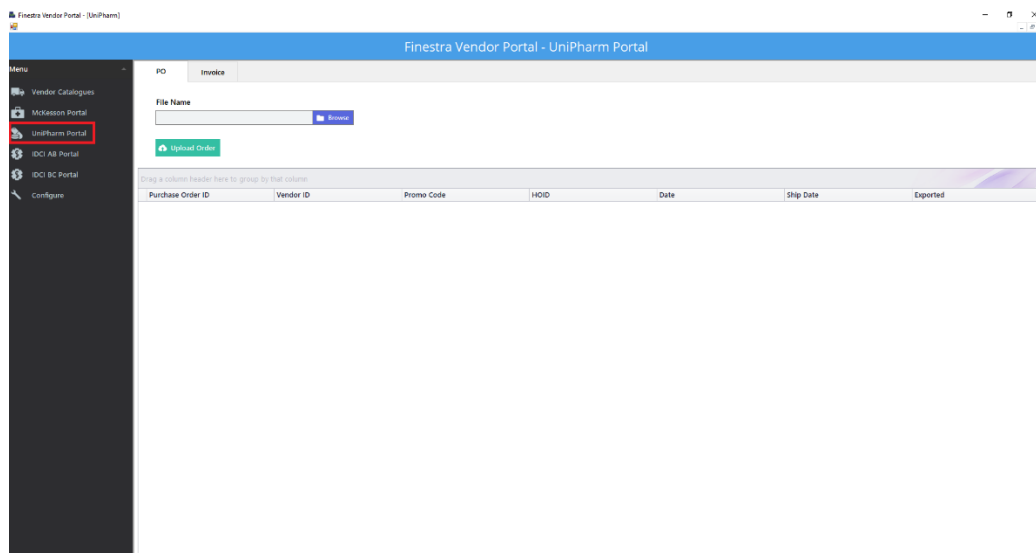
Finestra Vendor Portal - [UniPharm]

Finestra Vendor Portal - UniPharm Portal

Menu

Vendor Catalogues

McKesson Portal

UniPharm Portal

IDCI AB Portal

IDCI BC Portal

Configure

PO

Invoice

File Name

Browse

Upload Order

Drag a column header here to group by that column

| Purchase Order ID | Vendor ID | Promo Code | HOID | Date | Ship Date | Exported |
|---|---|---|---|---|---|---|